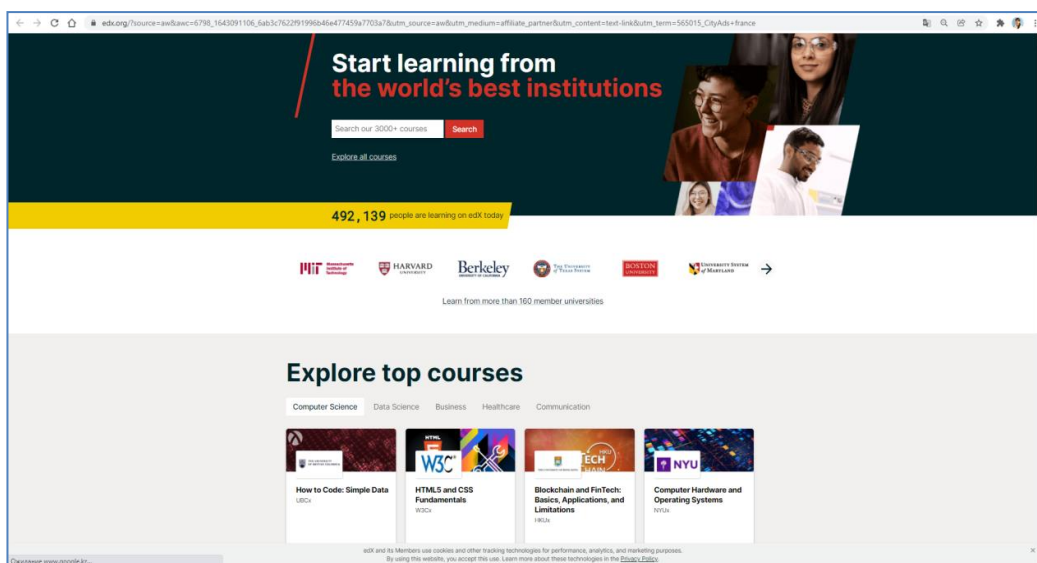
edx.org/?source=aw&awc=6798_1643091106_6ab3c7622f91996b46e477459a7703a7&utm_source=aw&utm_medium=affiliate_partner&utm_content=text-link&utm_term=565015_CityAds+france

Start learning from
the world's best institutions

Search our 3000+ courses Search

Explore all courses

492,139 people are learning on edX today

MIT Massachusetts Institute of Technology HARVARD UNIVERSITY Berkeley UNIVERSITY OF CALIFORNIA THE UNIVERSITY of TEXAS SYSTEM BOSTON UNIVERSITY UNIVERSITY SYSTEM of MARYLAND

Learn from more than 160 member universities

Explore top courses

Computer Science Data Science Business Healthcare Communication

How to Code: Simple Data
UBCx

HTML5 and CSS Fundamentals
W3Cx

Blockchain and FinTech: Basics, Applications, and Limitations
HKUx

Computer Hardware and Operating Systems
NYUx

edX and its Members use cookies and other tracking technologies for performance, analytics, and marketing purposes. By using this website, you accept this use. Learn more about these technologies in the Privacy Policy.

Ожидание www.google.kz...